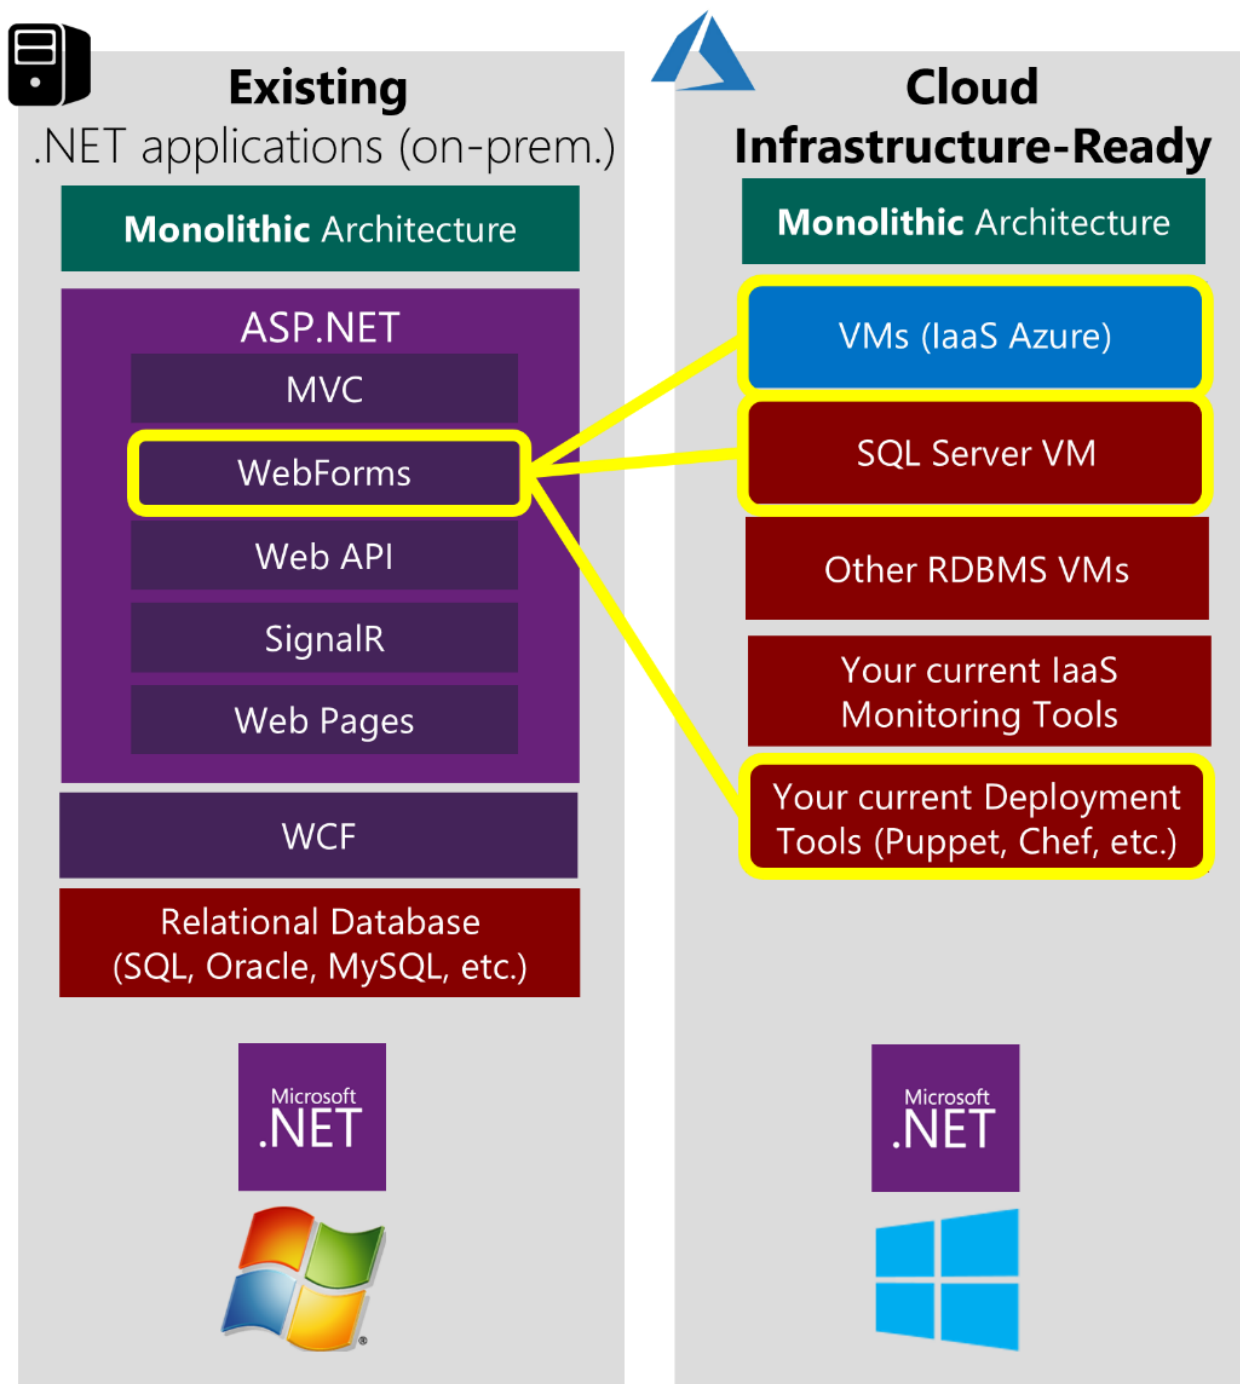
Existing
.NET applications (on-prem.)

Monolithic Architecture

ASP.NET

MVC

WebForms

Web API

SignalR

Web Pages

WCF

Relational Database (SQL, Oracle, MySQL, etc.)

Microsoft .NET

Cloud
Infrastructure-Ready

Monolithic Architecture

VMs (IaaS Azure)

SQL Server VM

Other RDBMS VMs

Your current IaaS Monitoring Tools

Your current Deployment Tools (Puppet, Chef, etc.)

Microsoft .NET